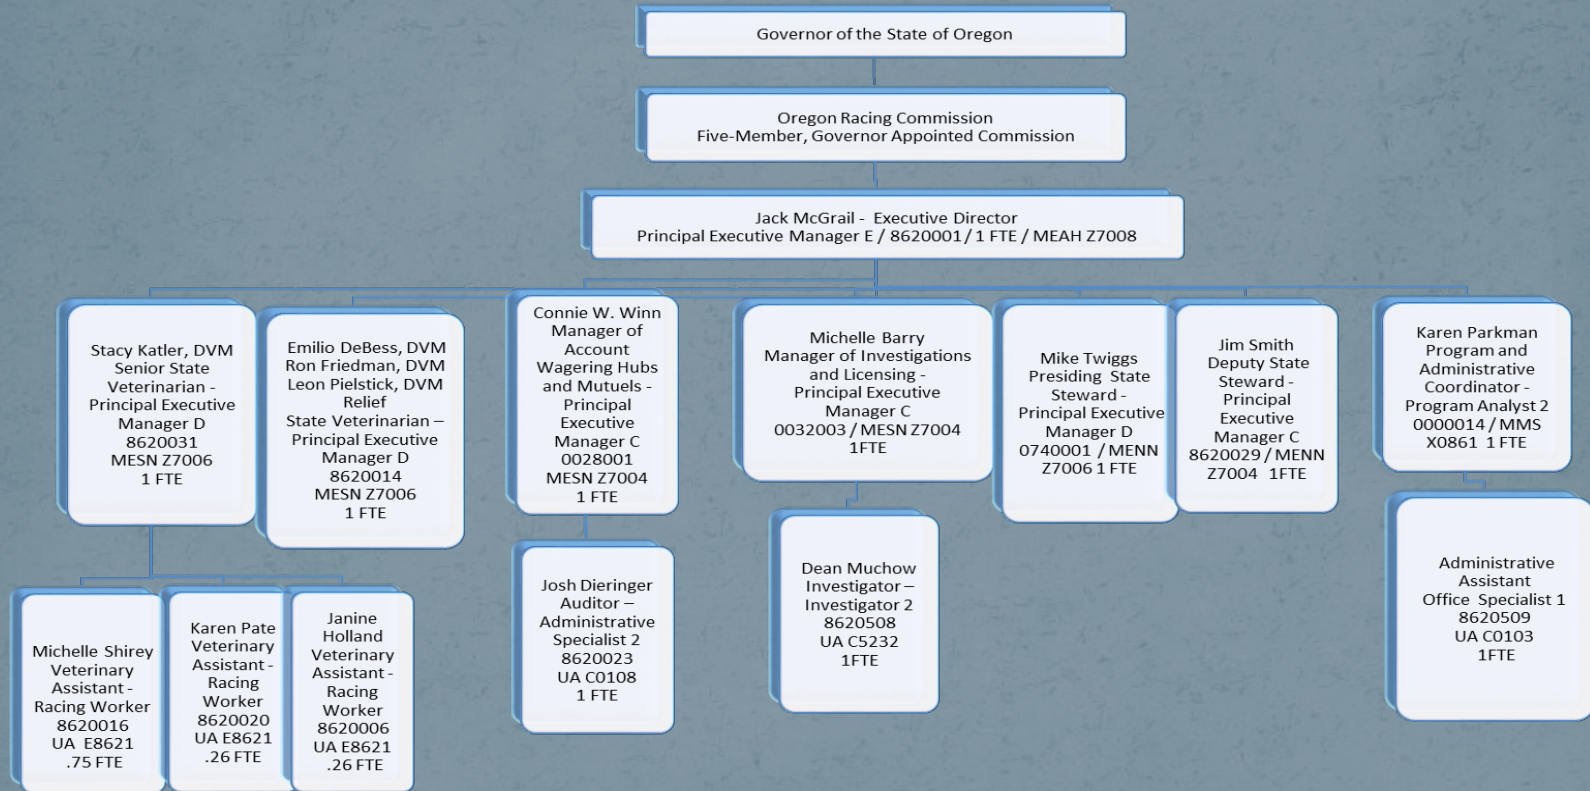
Governor of the State of Oregon

Oregon Racing Commission
Five-Member, Governor Appointed Commission

Jack McGrail - Executive Director
Principal Executive Manager E / 8620001 / 1 FTE / MEAH Z7008

Stacy Katler, DVM
Senior State Veterinarian - Principal Executive Manager D
8620031
MESN Z7006
1 FTE

Emilio DeBess, DVM
Ron Friedman, DVM
Leon Pielstick, DVM
Relief
State Veterinarian – Principal Executive Manager D
8620014
MESN Z7006
1 FTE

Connie W. Winn
Manager of Account Wagering Hubs and Mutuels - Principal Executive Manager C
0028001
MESN Z7004
1 FTE

Michelle Barry
Manager of Investigations and Licensing - Principal Executive Manager C
0032003 / MESN Z7004
1FTE

Mike Twiggs
Presiding State Steward - Principal Executive Manager D
0740001 / MENN Z7006 1 FTE

Jim Smith
Deputy State Steward - Principal Executive Manager C
8620029 / MENN Z7004 1FTE

Karen Parkman
Program and Administrative Coordinator - Program Analyst 2
0000014 / MMS X0861 1 FTE

Michelle Shirey
Veterinary Assistant - Racing Worker
8620016
UA E8621
.75 FTE

Karen Pate
Veterinary Assistant - Racing Worker
8620020
UA E8621
.26 FTE

Janine Holland
Veterinary Assistant - Racing Worker
8620006
UA E8621
.26 FTE

Josh Dieringer
Auditor – Administrative Specialist 2
8620023
UA C0108
1 FTE

Dean Muchow
Investigator – Investigator 2
8620508
UA C5232
1FTE

Administrative Assistant
Office Specialist 1
8620509
UA C0103
1FTE